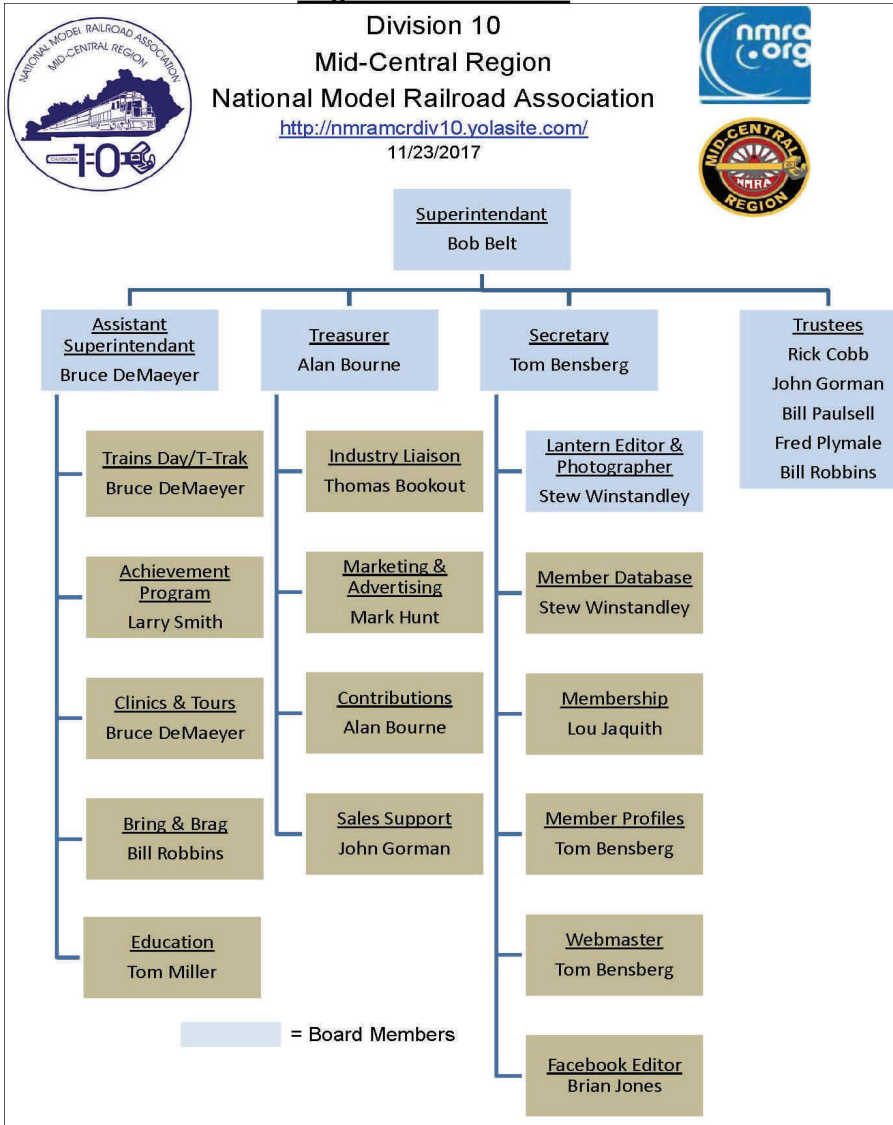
NATIONAL MODEL RAILROAD ASSOCIATION
MID-CENTRAL REGION
DIVISION 10

Division 10
Mid-Central Region
National Model Railroad Association
http://nmramcrdiv10.yolasite.com/
11/23/2017

nmra.org

MID-CENTRAL REGION NMRA

Superintendant
Bob Belt

Assistant Superintendant
Bruce DeMaeyer

Treasurer
Alan Bourne

Secretary
Tom Bensberg

Trustees
Rick Cobb
John Gorman
Bill Paulsell
Fred Plymale
Bill Robbins

Trains Day/T-Trak
Bruce DeMaeyer

Achievement Program
Larry Smith

Clinics & Tours
Bruce DeMaeyer

Bring & Brag
Bill Robbins

Education
Tom Miller

Industry Liaison
Thomas Bookout

Marketing & Advertising
Mark Hunt

Contributions
Alan Bourne

Sales Support
John Gorman

Lantern Editor & Photographer
Stew Winstandley

Member Database
Stew Winstandley

Membership
Lou Jaquith

Member Profiles
Tom Bensberg

Webmaster
Tom Bensberg

Facebook Editor
Brian Jones

= Board Members